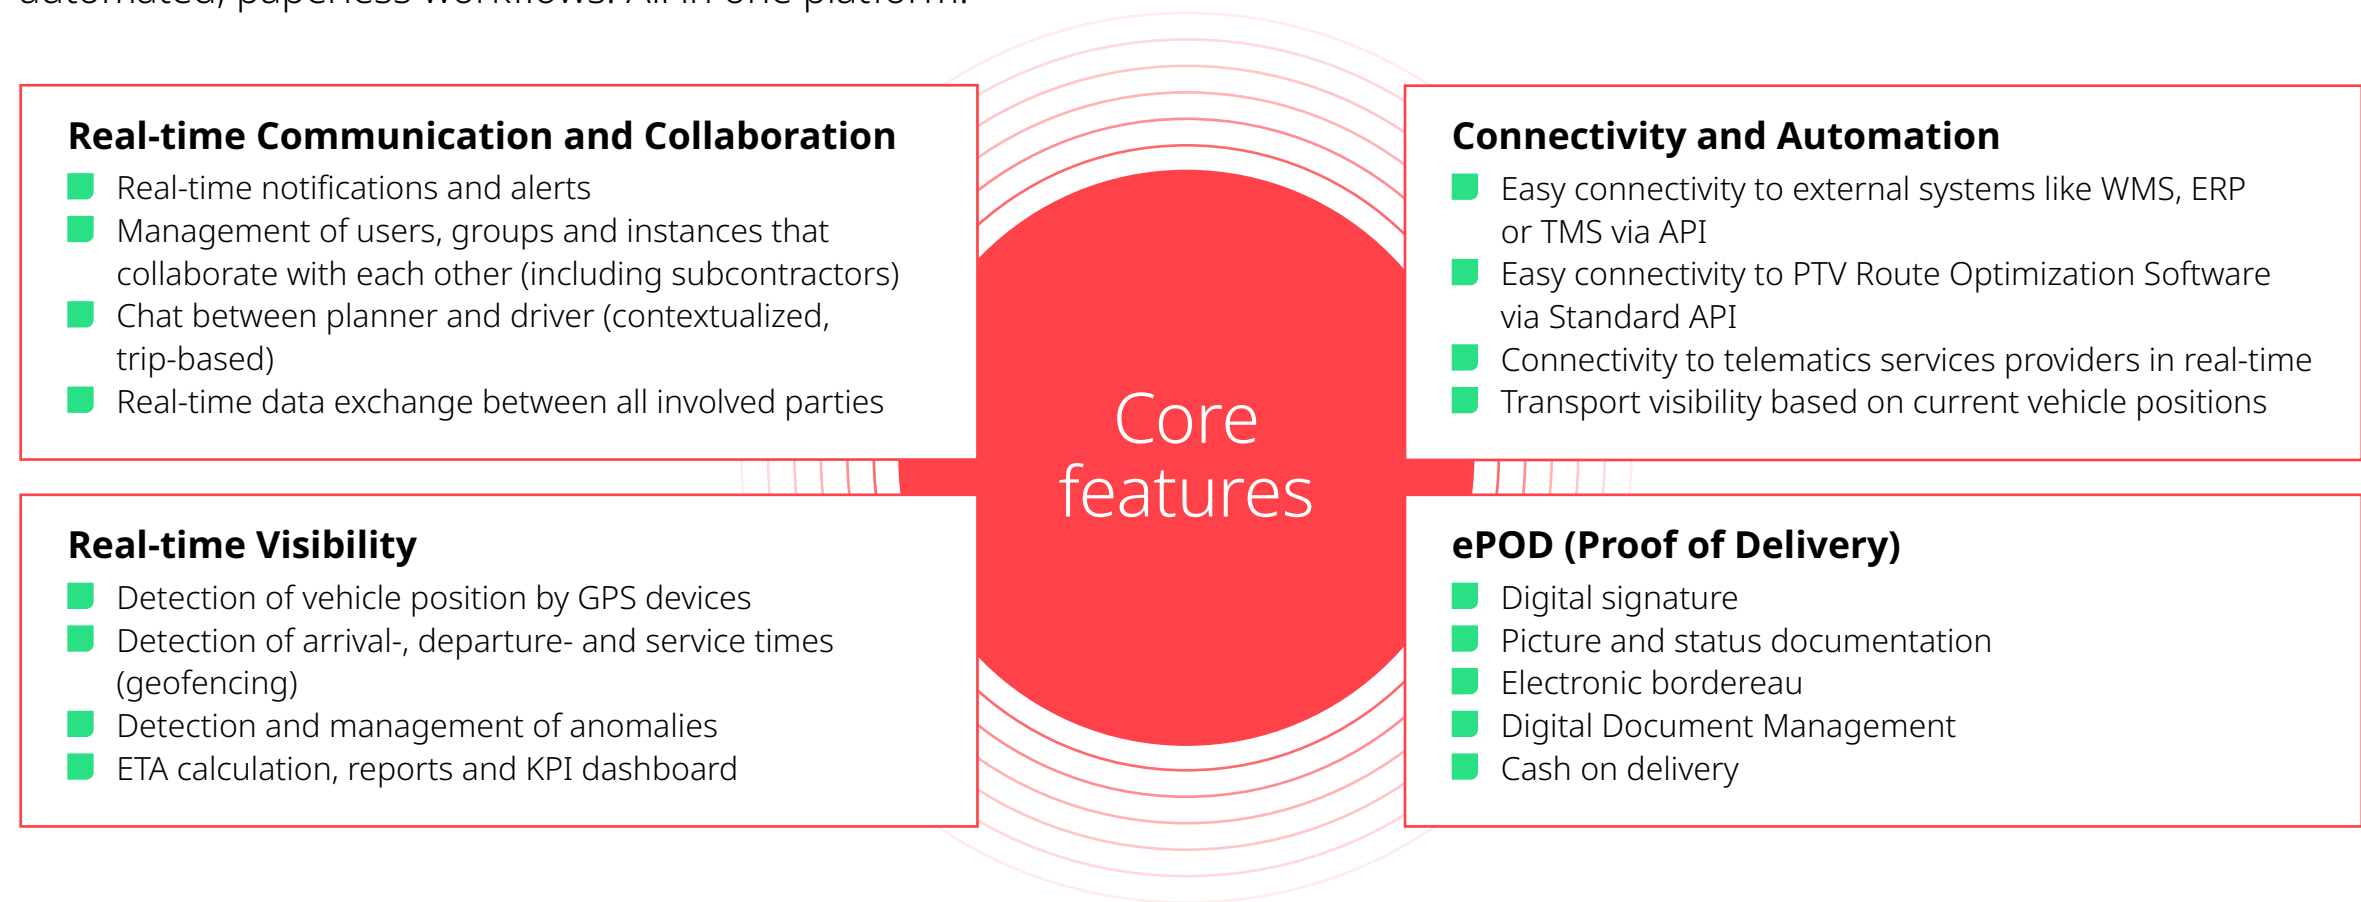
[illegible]

**Real-time Communication and Collaboration**

- Real-time notifications and alerts
- Management of users, groups and instances that collaborate with each other (including subcontractors)
- Chat between planner and driver (contextualized, trip-based)
- Real-time data exchange between all involved parties

Core features

**Connectivity and Automation**

- Easy connectivity to external systems like WMS, ERP or TMS via API
- Easy connectivity to PTV Route Optimization Software via Standard API
- Connectivity to telematics services providers in real-time
- Transport visibility based on current vehicle positions

**Real-time Visibility**

- Detection of vehicle position by GPS devices
- Detection of arrival-, departure- and service times (geofencing)
- Detection and management of anomalies
- ETA calculation, reports and KPI dashboard

**ePOD (Proof of Delivery)**

- Digital signature
- Picture and status documentation
- Electronic bordereau
- Digital Document Management
- Cash on delivery